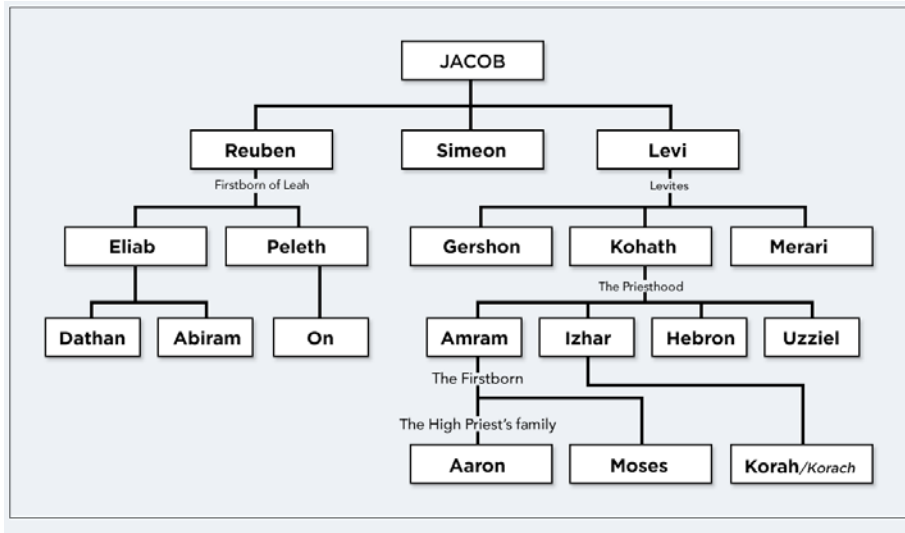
JACOB

Reuben
Firstborn of Leah

Simeon

Levi
Levites

Eliab

Peleth

Gershon

Kohath
The Priesthood

Merari

Dathan

Abiram

On

Amram
The Firstborn

Izhar

Hebron

Uzziel

The High Priest's family

Aaron

Moses

Korah/Korach